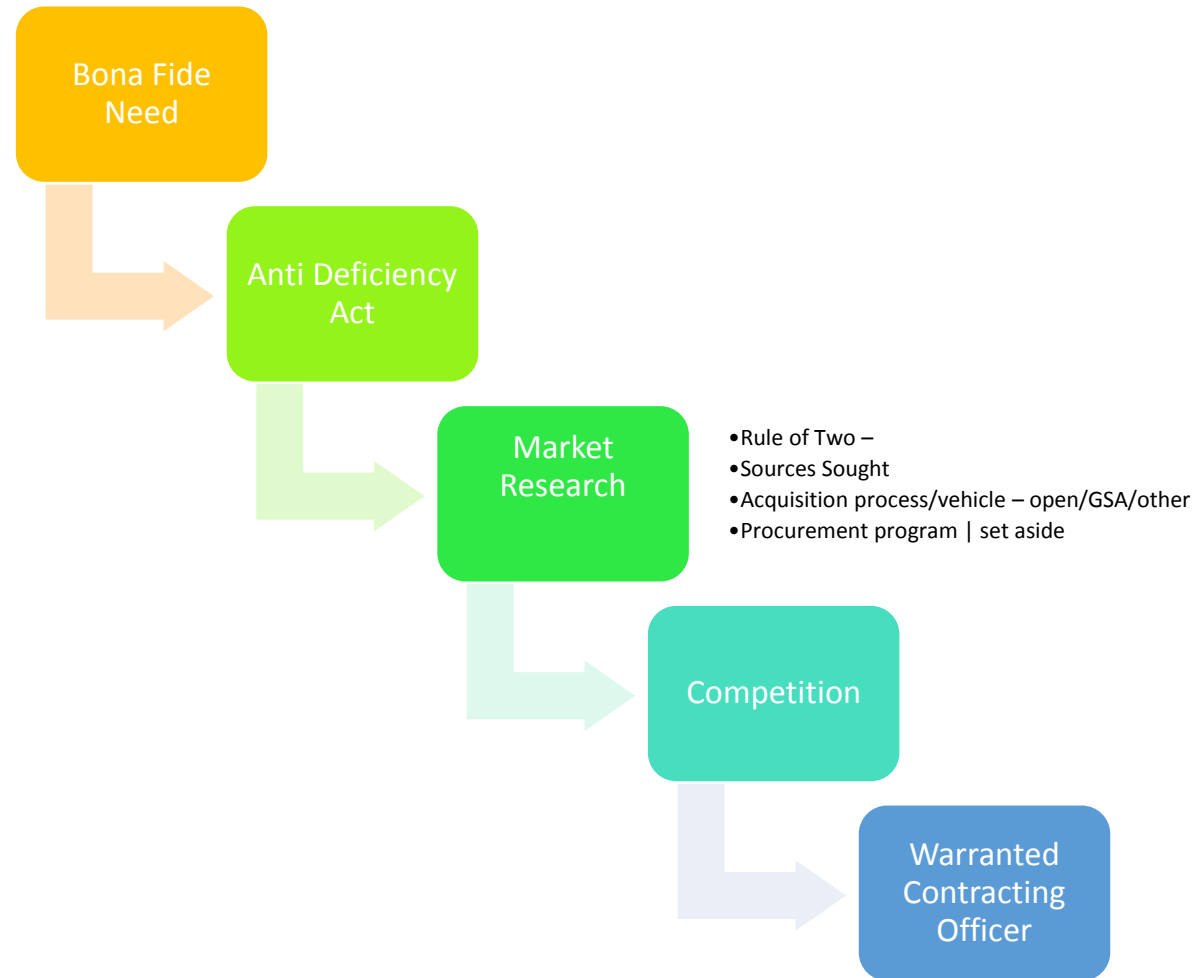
Bona Fide Need

Anti Deficiency Act

Market Research

•Rule of Two –
•Sources Sought
•Acquisition process/vehicle – open/GSA/other
•Procurement program | set aside

Competition

Warranted Contracting Officer